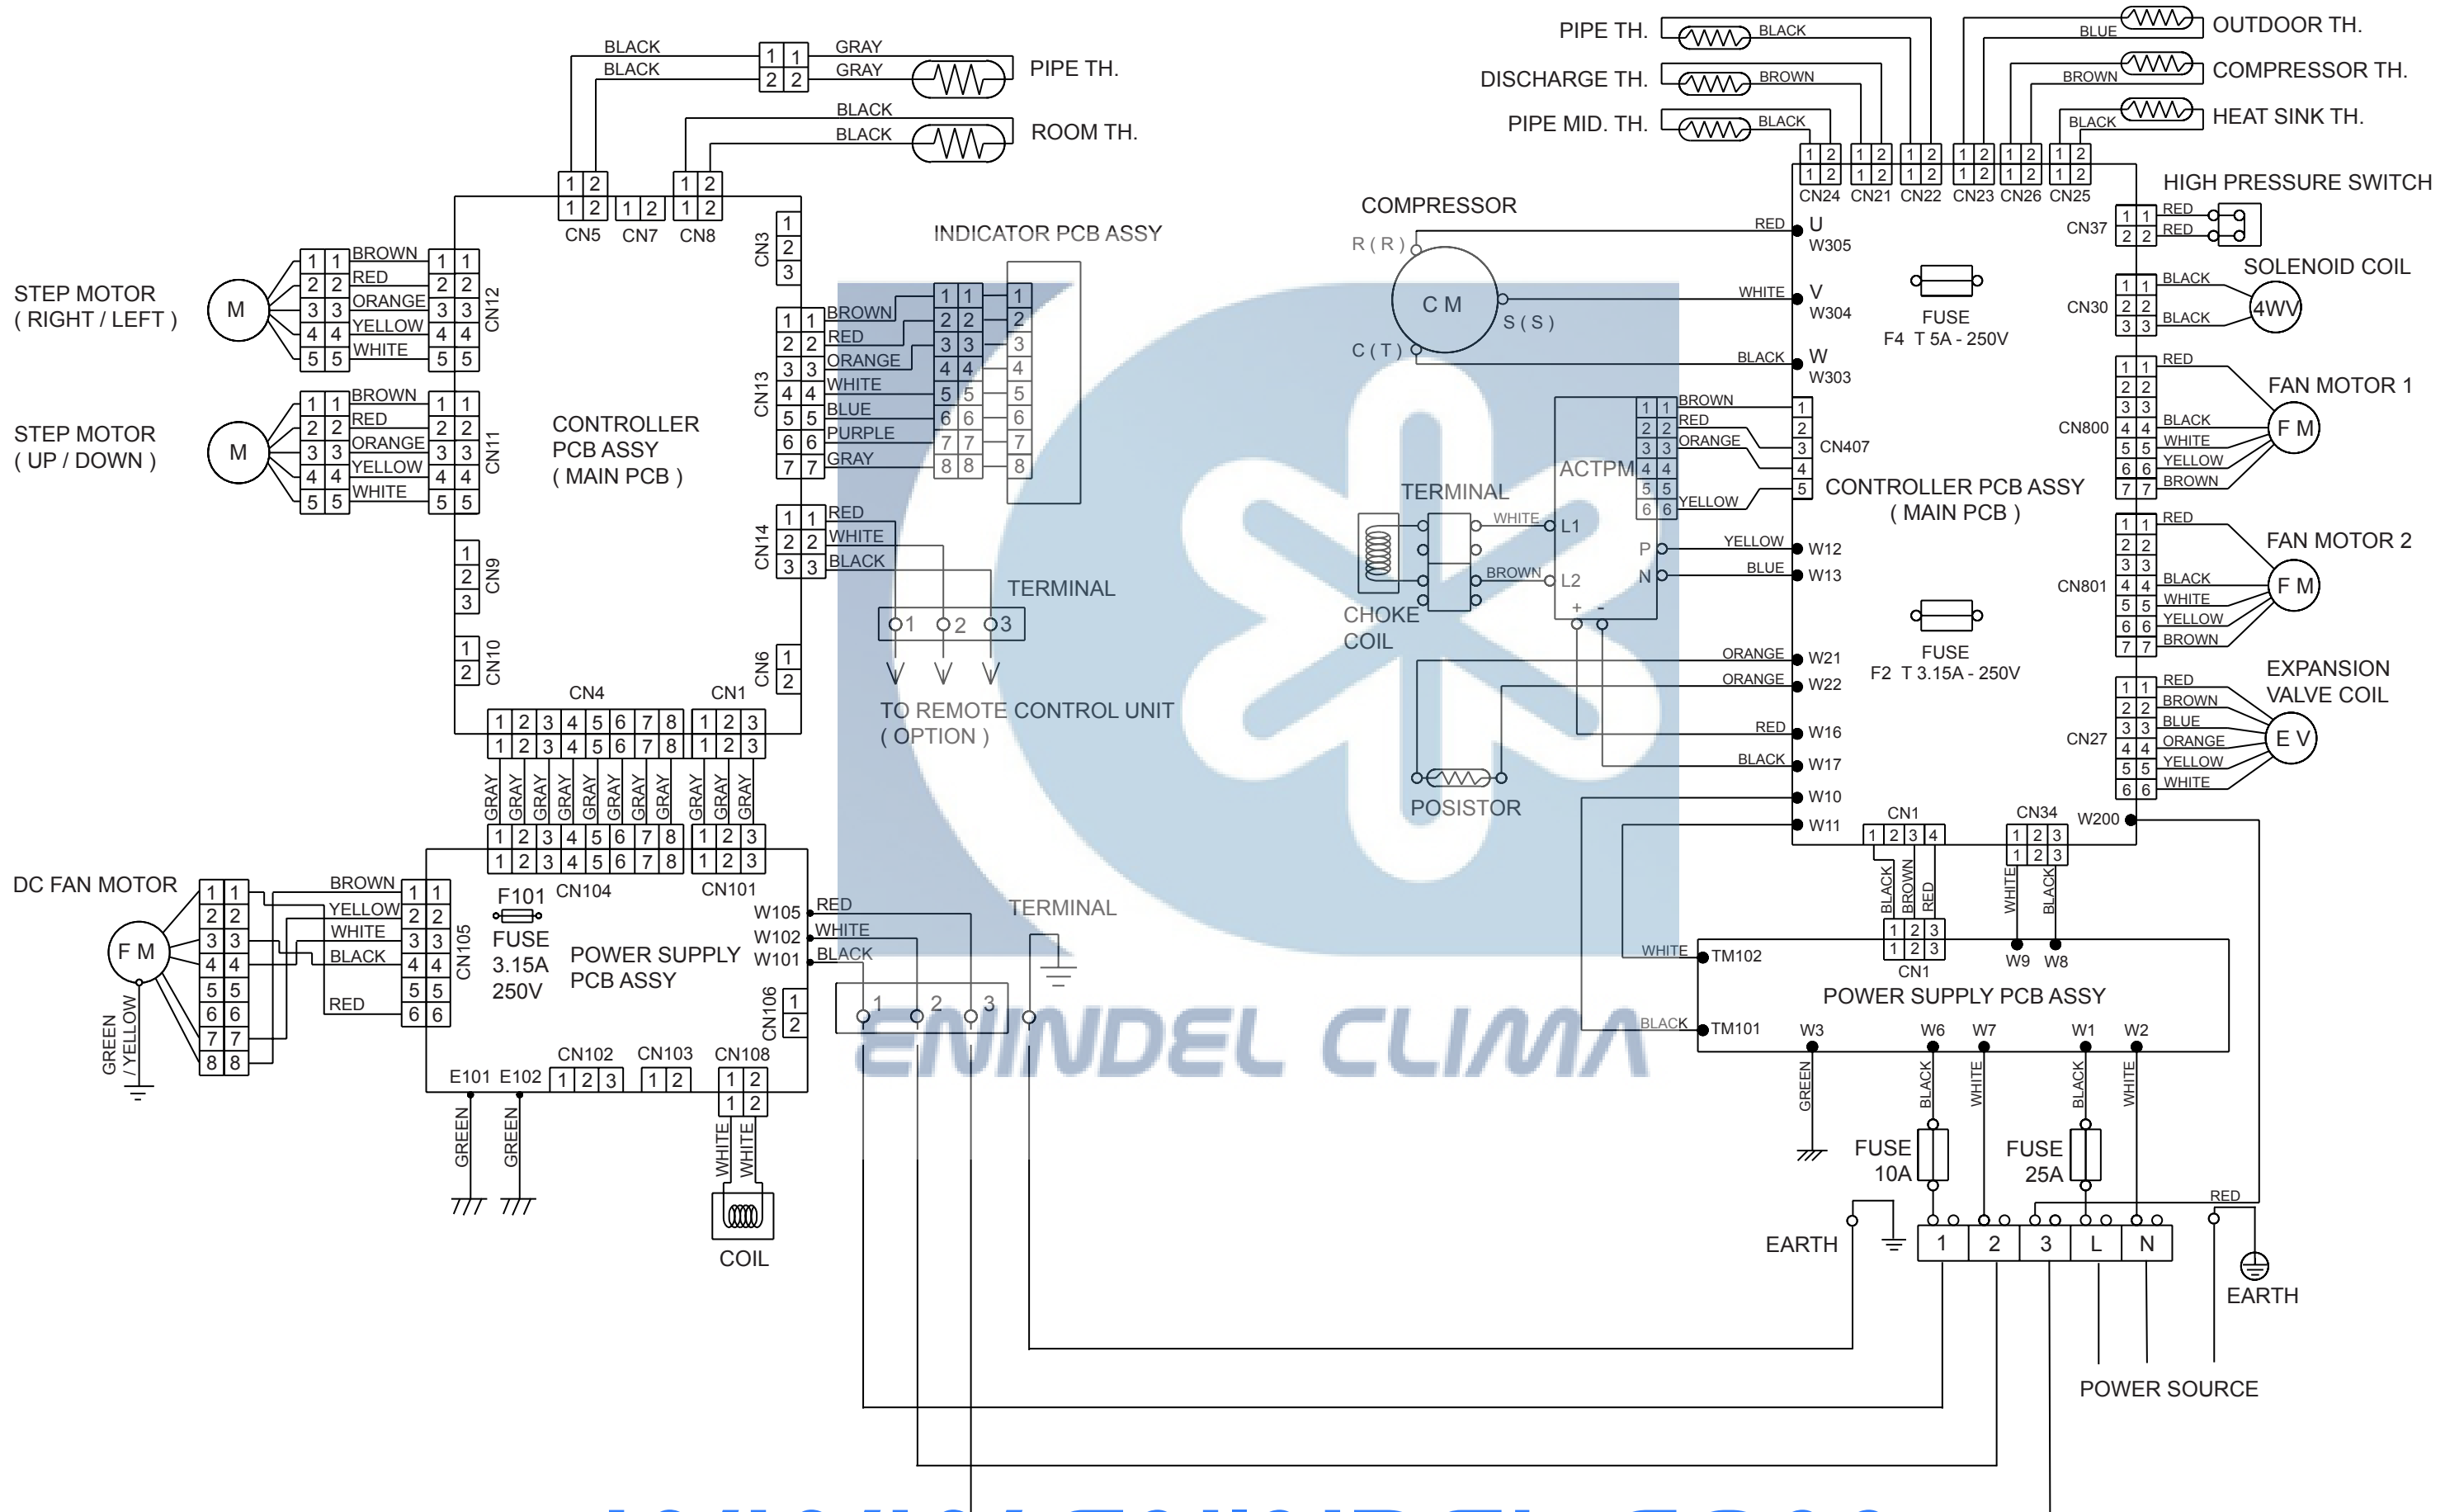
BLACK
BLACK
GRAY
GRAY
PIPE TH.
BLACK
BLACK
ROOM TH.
CN5 CN7 CN8
CN3
INDICATOR PCB ASSY
STEP MOTOR
( RIGHT / LEFT )
M
BROWN
RED
ORANGE
YELLOW
WHITE
CN12
STEP MOTOR
( UP / DOWN )
M
BROWN
RED
ORANGE
YELLOW
WHITE
CN11
CONTROLLER PCB ASSY
( MAIN PCB )
CN13
BROWN
RED
ORANGE
WHITE
BLUE
PURPLE
GRAY
CN14
RED
WHITE
BLACK
TERMINAL
1 2 3
TO REMOTE CONTROL UNIT
( OPTION )
CN9
CN10
CN6
CN4
CN1
GRAY GRAY GRAY GRAY GRAY GRAY GRAY GRAY GRAY GRAY GRAY
DC FAN MOTOR
F M
GREEN / YELLOW
BROWN
YELLOW
WHITE
BLACK
RED
CN105
F101
FUSE
3.15A
250V
CN104
CN101
POWER SUPPLY PCB ASSY
W105
W102
W101
RED
WHITE
BLACK
TERMINAL
1 2 3
CN106
CN102
CN103
CN108
E101 E102
GREEN
GREEN
WHITE
WHITE
COIL
PIPE TH.
DISCHARGE TH.
PIPE MID. TH.
BLACK
BROWN
BLACK
OUTDOOR TH.
COMPRESSOR TH.
HEAT SINK TH.
BLUE
BROWN
BLACK
CN24 CN21 CN22 CN23 CN26 CN25
HIGH PRESSURE SWITCH
CN37
RED
RED
COMPRESSOR
R ( R )
C M
S ( S )
C ( T )
RED
U
W305
WHITE
V
W304
BLACK
W
W303
FUSE
F4 T 5A - 250V
SOLENOID COIL
CN30
BLACK
BLACK
4WV
FAN MOTOR 1
CN800
RED
BLACK
WHITE
YELLOW
BROWN
F M
ACTPM
BROWN
RED
ORANGE
YELLOW
CN407
CONTROLLER PCB ASSY
( MAIN PCB )
TERMINAL
WHITE
L1
BROWN
L2
CHOKE COIL
P
N
YELLOW
BLUE
W12
W13
FAN MOTOR 2
CN801
RED
BLACK
WHITE
YELLOW
BROWN
F M
FUSE
F2 T 3.15A - 250V
ORANGE
ORANGE
W21
W22
RED
BLACK
W16
W17
POSISTOR
W10
W11
EXPANSION VALVE COIL
CN27
RED
BROWN
BLUE
ORANGE
YELLOW
WHITE
E V
CN1
CN34
W200
BLACK
BROWN
RED
WHITE
BLACK
WHITE
TM102
CN1
W9 W8
POWER SUPPLY PCB ASSY
BLACK
TM101
W3
W6
W7
W1
W2
GREEN
BLACK
WHITE
BLACK
WHITE
FUSE
10A
FUSE
25A
RED
EARTH
1 2 3 L N
EARTH
POWER SOURCE
ENINDEL CLIMA